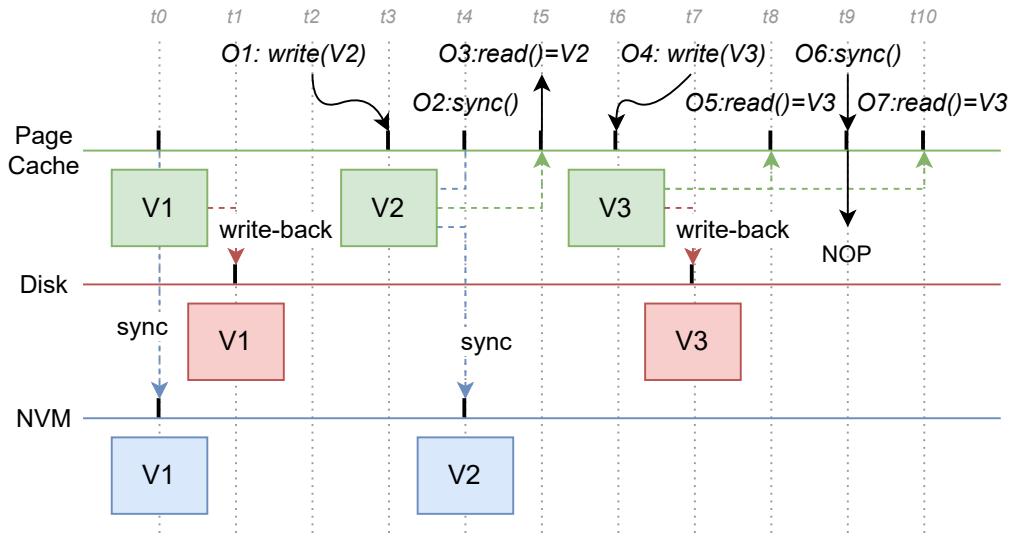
t0 t1 t2 t3 t4 t5 t6 t7 t8 t9 t10

O1: write(V2)
O3:read()=V2
O4: write(V3)
O6:sync()
O2:sync()
O5:read()=V3
O7:read()=V3

Page Cache

V1
V2
V3

write-back
write-back
NOP

Disk

sync
V1
sync
V3

NVM

V1
V2